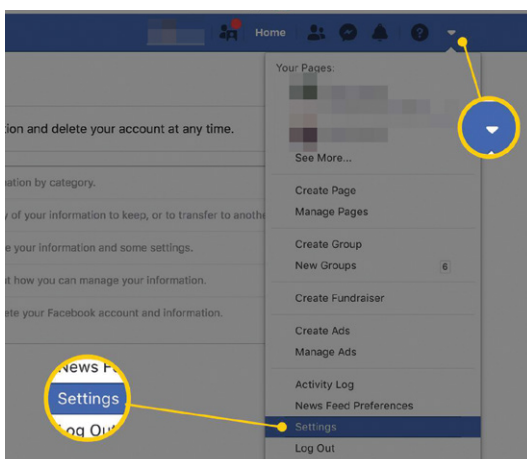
Home

Your Pages:

See More...

Create Page
Manage Pages

Create Group
New Groups 6

Create Fundraiser

Create Ads
Manage Ads

Activity Log
News Feed Preferences
Settings
Log Out

ation and delete your account at any time.

ation by category.

y of your information to keep, or to transfer to anothe

e your information and some settings.

t how you can manage your information.

ete your Facebook account and information.

News F
Settings
Log Out